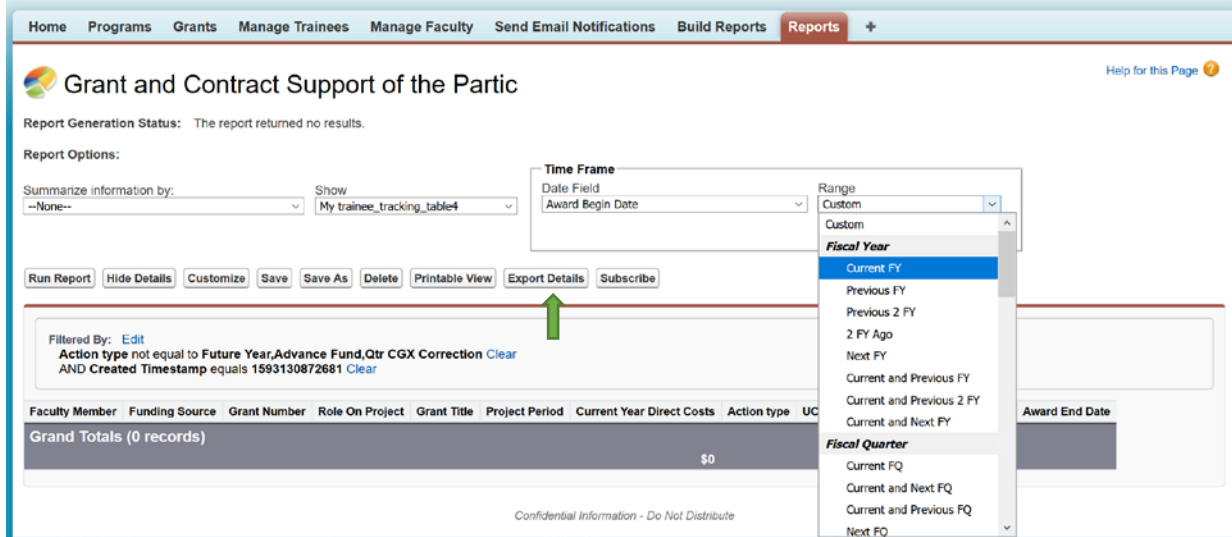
Home Programs Grants Manage Trainees Manage Faculty Send Email Notifications Build Reports Reports +

Grant and Contract Support of the Partic

Help for this Page

Report Generation Status: The report returned no results.

Report Options:

Summarize information by:
--None--

Show
My trainee_tracking_table4

Time Frame
Date Field
Award Begin Date

Range
Custom

Custom
Fiscal Year
Current FY
Previous FY
Previous 2 FY
2 FY Ago
Next FY
Current and Previous FY
Current and Previous 2 FY
Current and Next FY
Fiscal Quarter
Current FQ
Current and Next FQ
Current and Previous FQ
Next FQ

Run Report Hide Details Customize Save Save As Delete Printable View Export Details Subscribe

Filtered By: Edit
Action type not equal to Future Year,Advance Fund,Qtr CGX Correction Clear
AND Created Timestamp equals 1593130872681 Clear

| Faculty Member | Funding Source | Grant Number | Role On Project | Grant Title | Project Period | Current Year Direct Costs | Action type | UC | Award End Date |
|---|---|---|---|---|---|---|---|---|---|
| Grand Totals (0 records) | | | | | | $0 | | | |

Confidential Information - Do Not Distribute